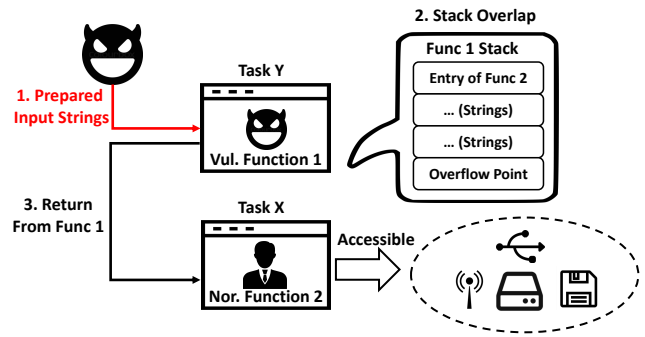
1. Prepared Input Strings

Task Y

Vul. Function 1

2. Stack Overlap

Func 1 Stack

Entry of Func 2

... (Strings)

... (Strings)

Overflow Point

3. Return From Func 1

Task X

Nor. Function 2

Accessible